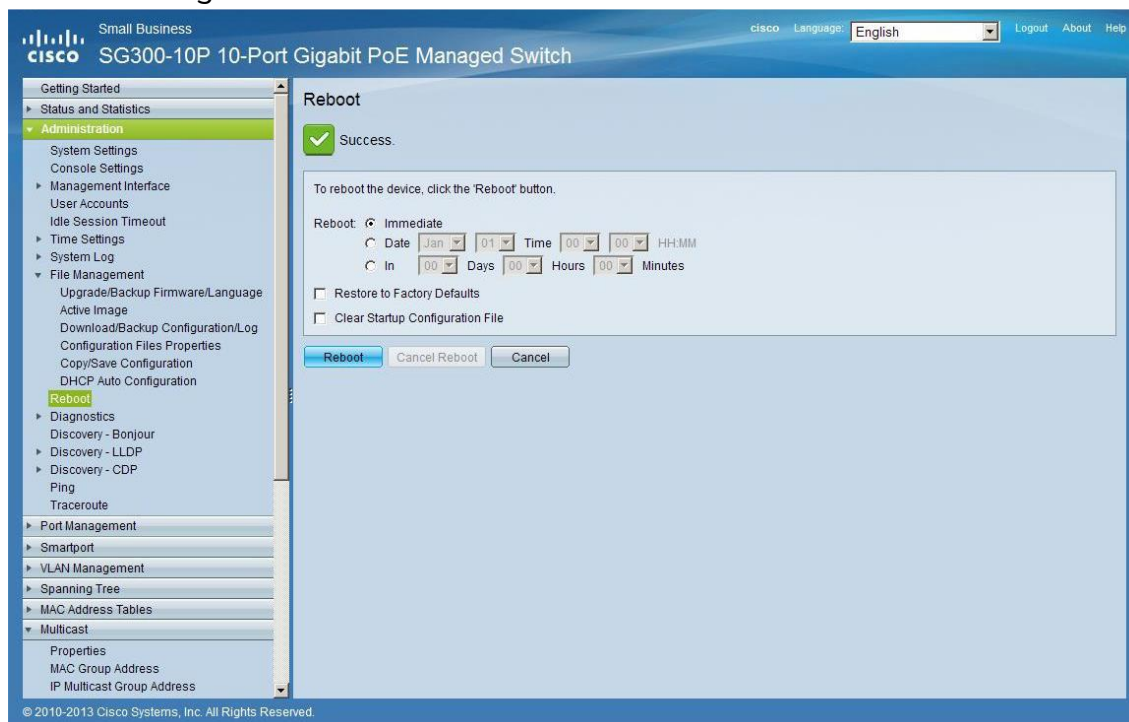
cisco Small Business
SG300-10P 10-Port Gigabit PoE Managed Switch

cisco Language: English
Logout About Help

Getting Started
Status and Statistics
Administration
System Settings
Console Settings
Management Interface
User Accounts
Idle Session Timeout
Time Settings
System Log
File Management
Upgrade/Backup Firmware/Language
Active Image
Download/Backup Configuration/Log
Configuration Files Properties
Copy/Save Configuration
DHCP Auto Configuration
Reboot
Diagnostics
Discovery - Bonjour
Discovery - LLDP
Discovery - CDP
Ping
Traceroute
Port Management
Smartport
VLAN Management
Spanning Tree
MAC Address Tables
Multicast
Properties
MAC Group Address
IP Multicast Group Address

Reboot

Success.

To reboot the device, click the 'Reboot' button.

Reboot: Immediate
Date Jan 01 Time 00 00 HH:MM
In 00 Days 00 Hours 00 Minutes

Restore to Factory Defaults
Clear Startup Configuration File

Reboot Cancel Reboot Cancel

© 2010-2013 Cisco Systems, Inc. All Rights Reserved.